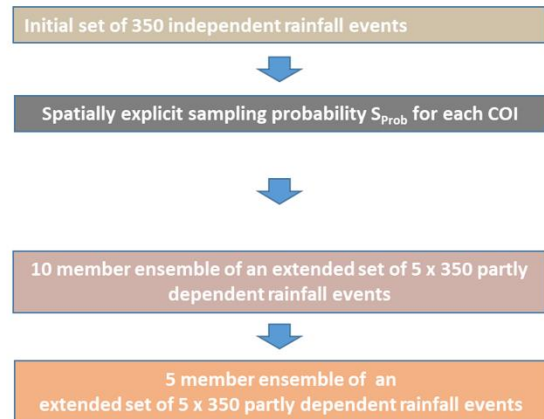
Initial set of 350 independent rainfall events

Spatially explicit sampling probability $S_{Prob}$ for each COI

10 member ensemble of an extended set of 5 x 350 partly dependent rainfall events

5 member ensemble of an extended set of 5 x 350 partly dependent rainfall events